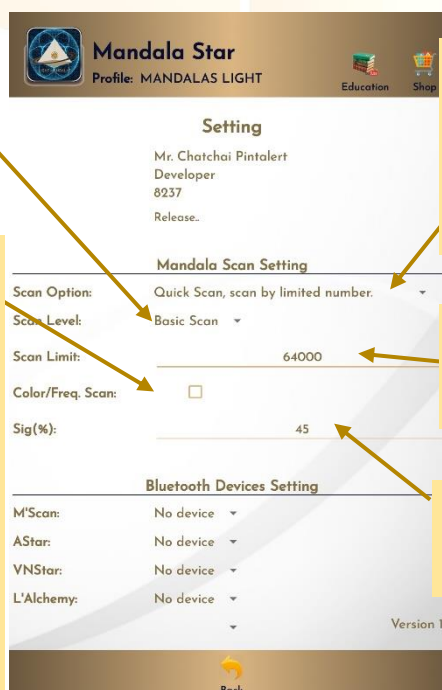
Mandala Star
Profile: MANDALAS LIGHT

Education Shop

Setting

Mr. Chatchai Pintalert
Developer
8237

Release..

Mandala Scan Setting

Scan Option: Quick Scan, scan by limited number.

Scan Level: Basic Scan

Scan Limit: 64000

Color/Freq. Scan:

Sig(%): 45

Bluetooth Devices Setting

M'Scan: No device

AStar: No device

VNStar: No device

L'Alchemy: No device

Version 1

Back